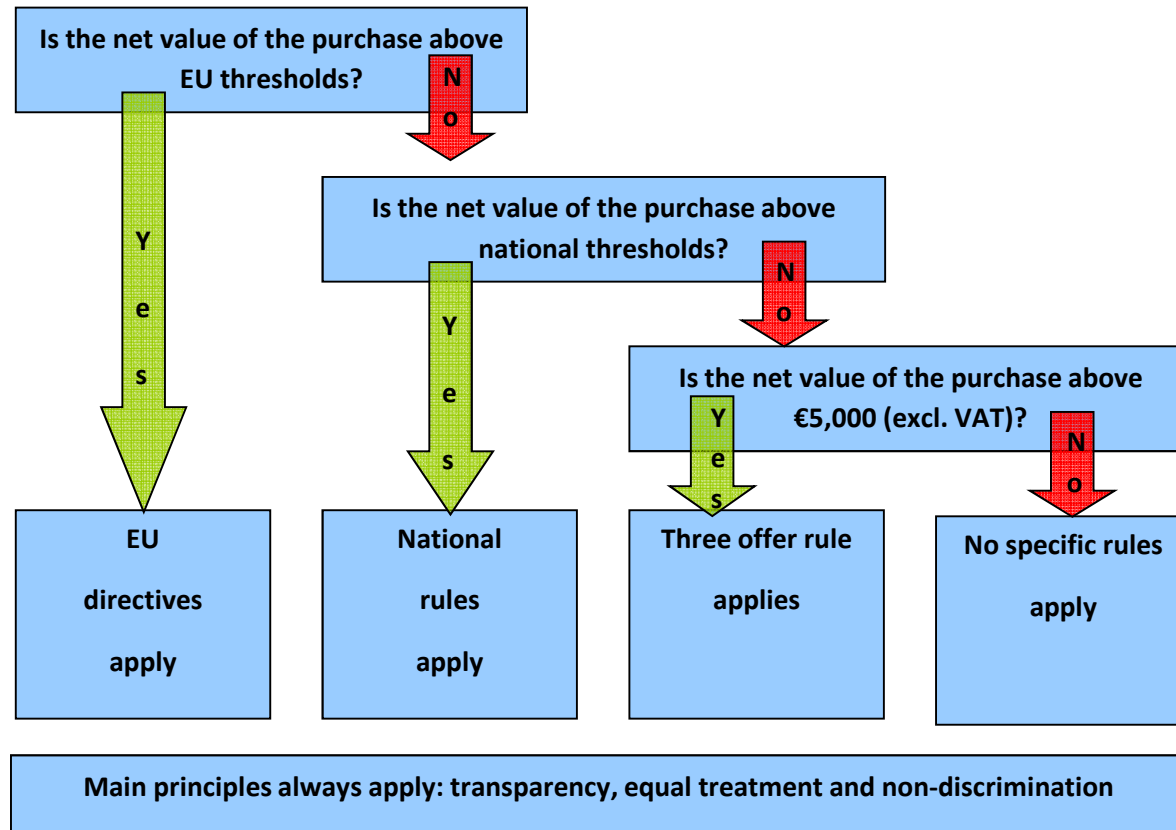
Is the net value of the purchase above EU thresholds?

No

Yes

Is the net value of the purchase above national thresholds?

No

Yes

Is the net value of the purchase above €5,000 (excl. VAT)?

Yes

No

EU directives apply

National rules apply

Three offer rule applies

No specific rules apply

Main principles always apply: transparency, equal treatment and non-discrimination